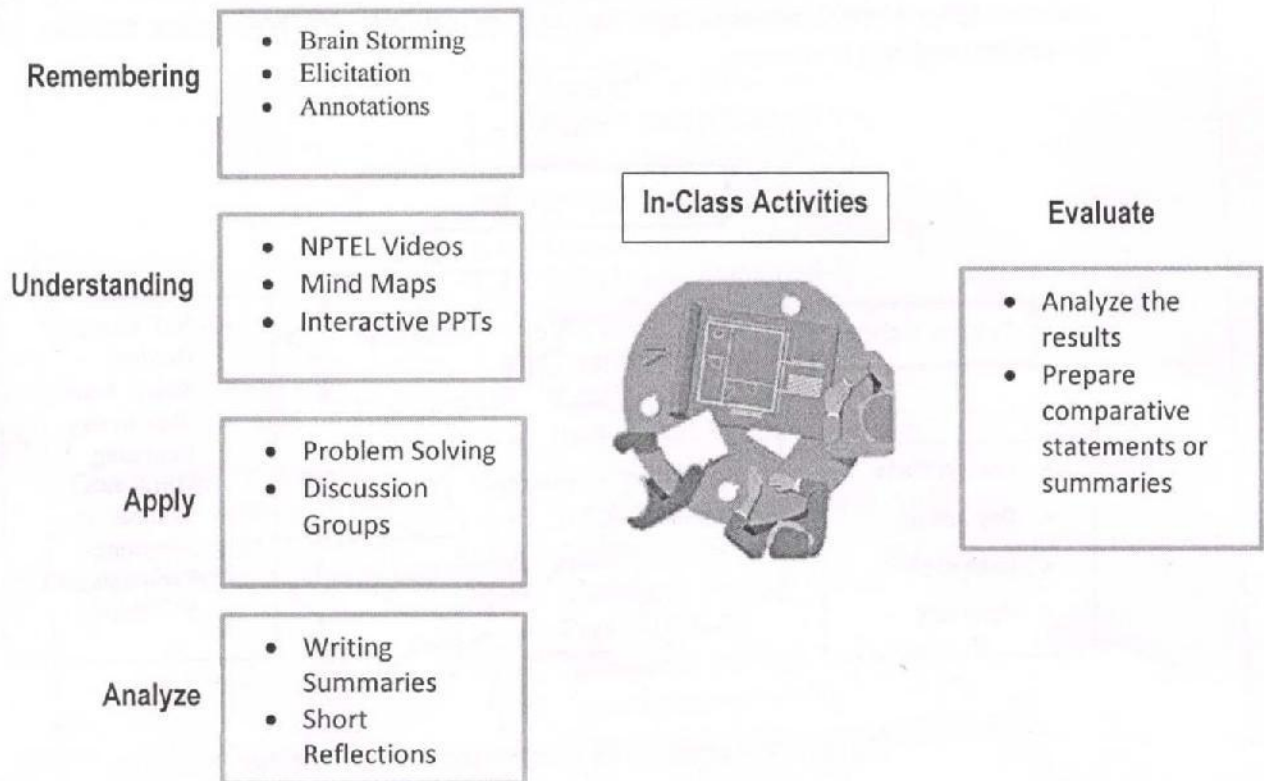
Remembering

- Brain Storming
- Elicitation
- Annotations

Understanding

- NPTEL Videos
- Mind Maps
- Interactive PPTs

Apply

- Problem Solving
- Discussion Groups

Analyze

- Writing Summaries
- Short Reflections

In-Class Activities

Evaluate

- Analyze the results
- Prepare comparative statements or summaries